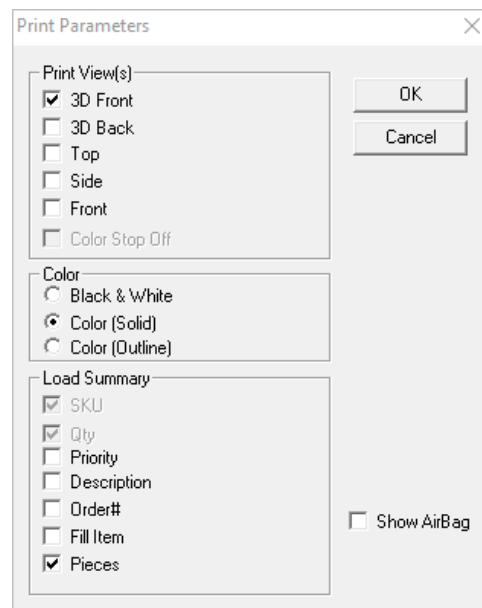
Print Parameters

Print View(s)
3D Front
3D Back
Top
Side
Front
Color Stop Off

OK
Cancel

Color
Black & White
Color (Solid)
Color (Outline)

Load Summary
SKU
Qty
Priority
Description
Order#
Fill Item
Pieces

Show AirBag